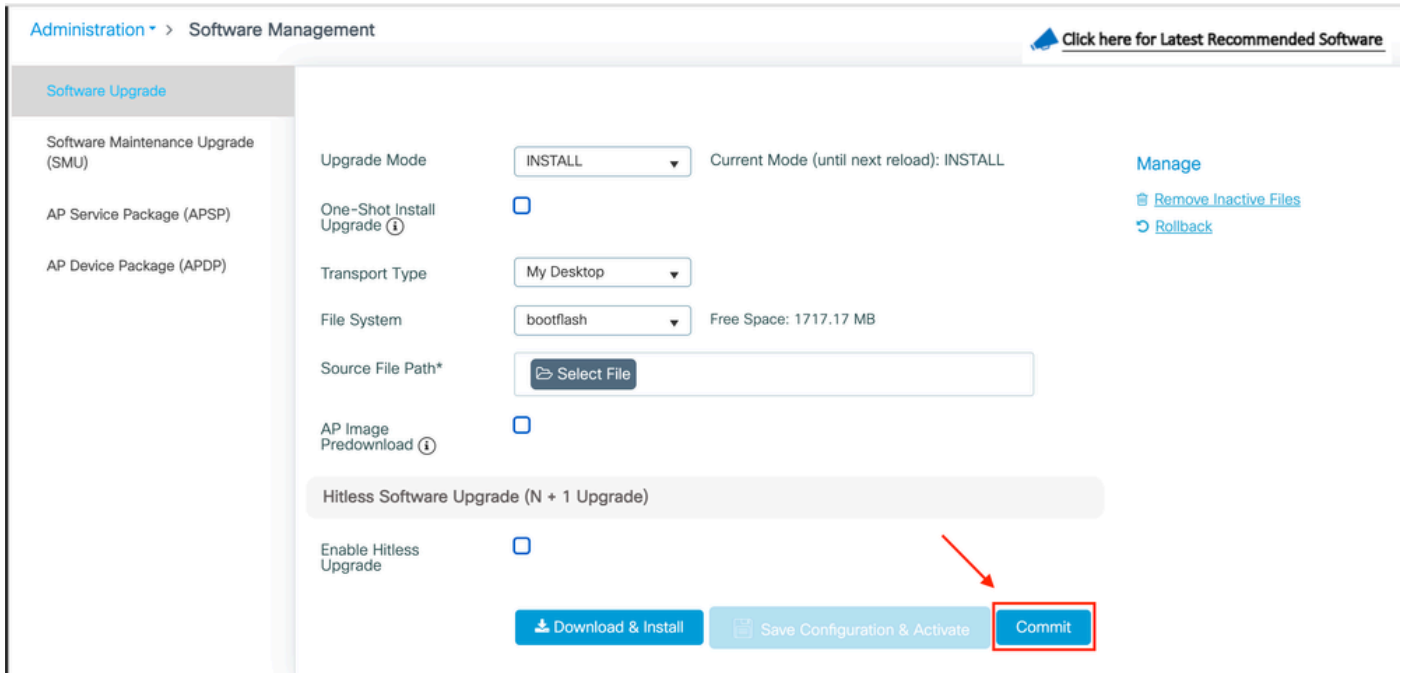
Administration > Software Management

Click here for Latest Recommended Software

Software Upgrade

Software Maintenance Upgrade (SMU)

AP Service Package (APSP)

AP Device Package (APDP)

Upgrade Mode INSTALL Current Mode (until next reload): INSTALL

Manage

Remove Inactive Files

Rollback

One-Shot Install Upgrade

Transport Type My Desktop

File System bootflash Free Space: 1717.17 MB

Source File Path* Select File

AP Image Predownload

Hitless Software Upgrade (N + 1 Upgrade)

Enable Hitless Upgrade

Download & Install Save Configuration & Activate Commit